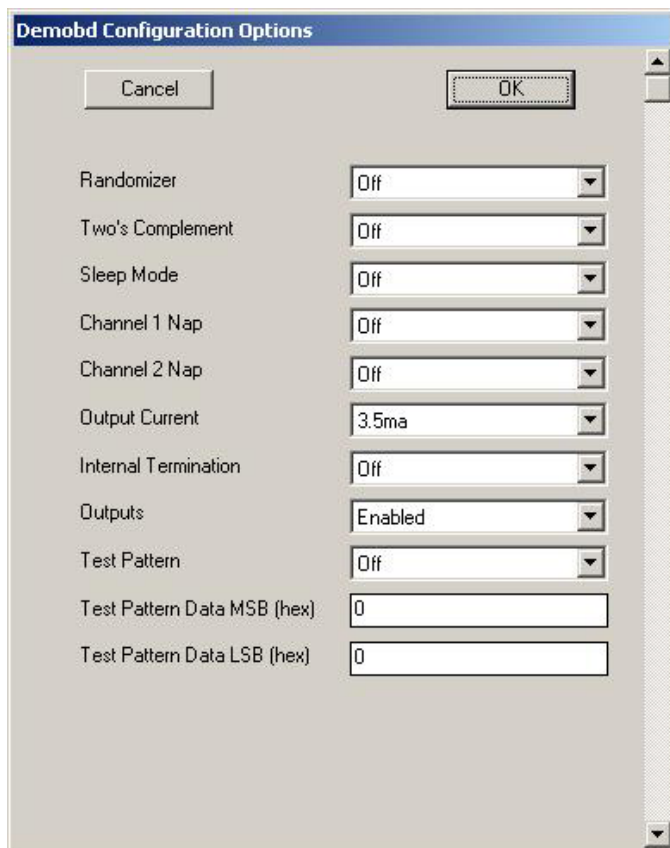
Demobd Configuration Options

Cancel

OK

Randomizer Off

Two's Complement Off

Sleep Mode Off

Channel 1 Nap Off

Channel 2 Nap Off

Output Current 3.5ma

Internal Termination Off

Outputs Enabled

Test Pattern Off

Test Pattern Data MSB (hex) 0

Test Pattern Data LSB (hex) 0